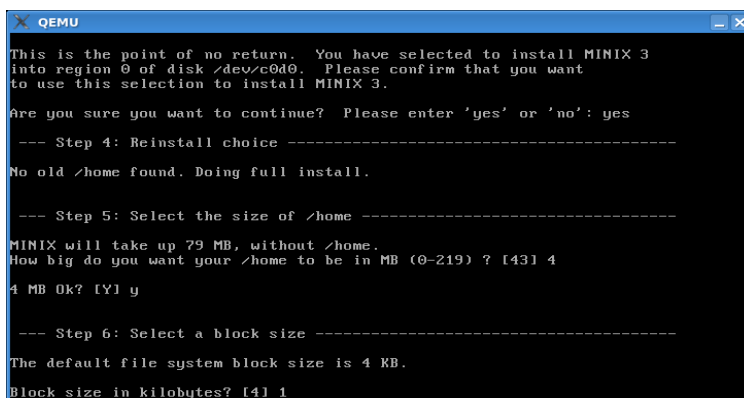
QEMU

This is the point of no return. You have selected to install MINIX 3 into region 0 of disk /dev/c0d0. Please confirm that you want to use this selection to install MINIX 3.

Are you sure you want to continue? Please enter 'yes' or 'no': yes

--- Step 4: Reinstall choice -------------------------------------------

No old /home found. Doing full install.

--- Step 5: Select the size of /home -----------------------------------

MINIX will take up 79 MB, without /home.
How big do you want your /home to be in MB (0-219) ? [43] 4

4 MB Ok? [Y] y

--- Step 6: Select a block size ----------------------------------------

The default file system block size is 4 KB.

Block size in kilobytes? [4] 1